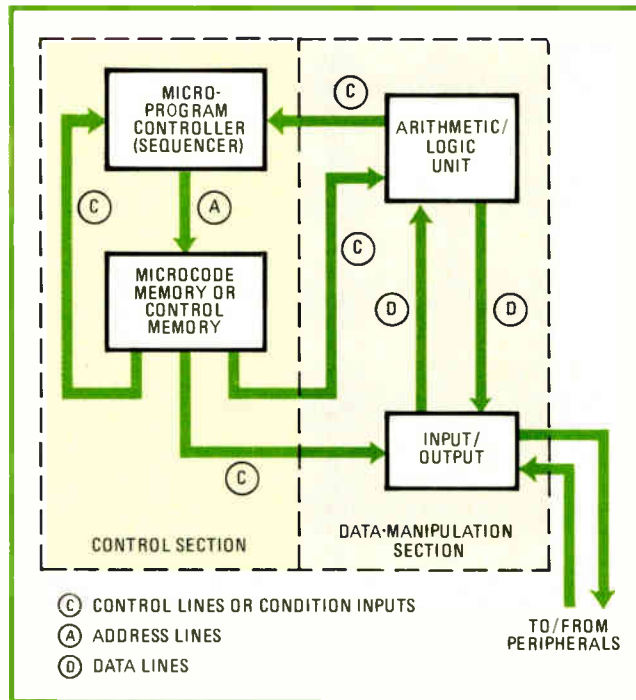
MICRO-PROGRAM CONTROLLER (SEQUENCER)

C

ARITHMETIC/ LOGIC UNIT

C

A

C

MICROCODE MEMORY OR CONTROL MEMORY

D

D

INPUT/ OUTPUT

C

CONTROL SECTION

DATA-MANIPULATION SECTION

C CONTROL LINES OR CONDITION INPUTS

A ADDRESS LINES

D DATA LINES

TO/FROM PERIPHERALS